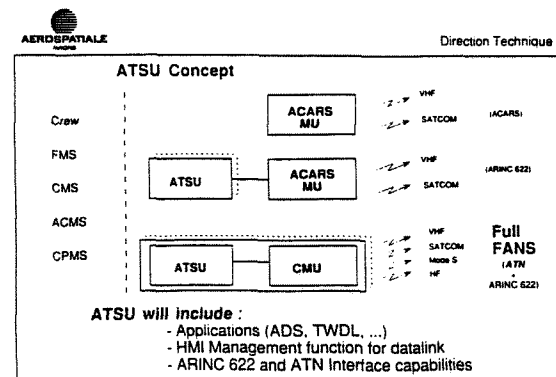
AEROSPATIALE

Direction Technique

ATSU Concept

Crew

FMS

CMS

ACMS

CPMS

ACARS MU

VHF

SATCOM

(ACARS)

ATSU

ACARS MU

VHF

SATCOM

(ARINC 622)

ATSU

CMU

VHF

SATCOM

Mode S

HF

Full FANS (ATN + ARINC 622)

ATSU will include :
- Applications (ADS, TWDL, ...)
- HMI Management function for datalink
- ARINC 622 and ATN Interface capabilities